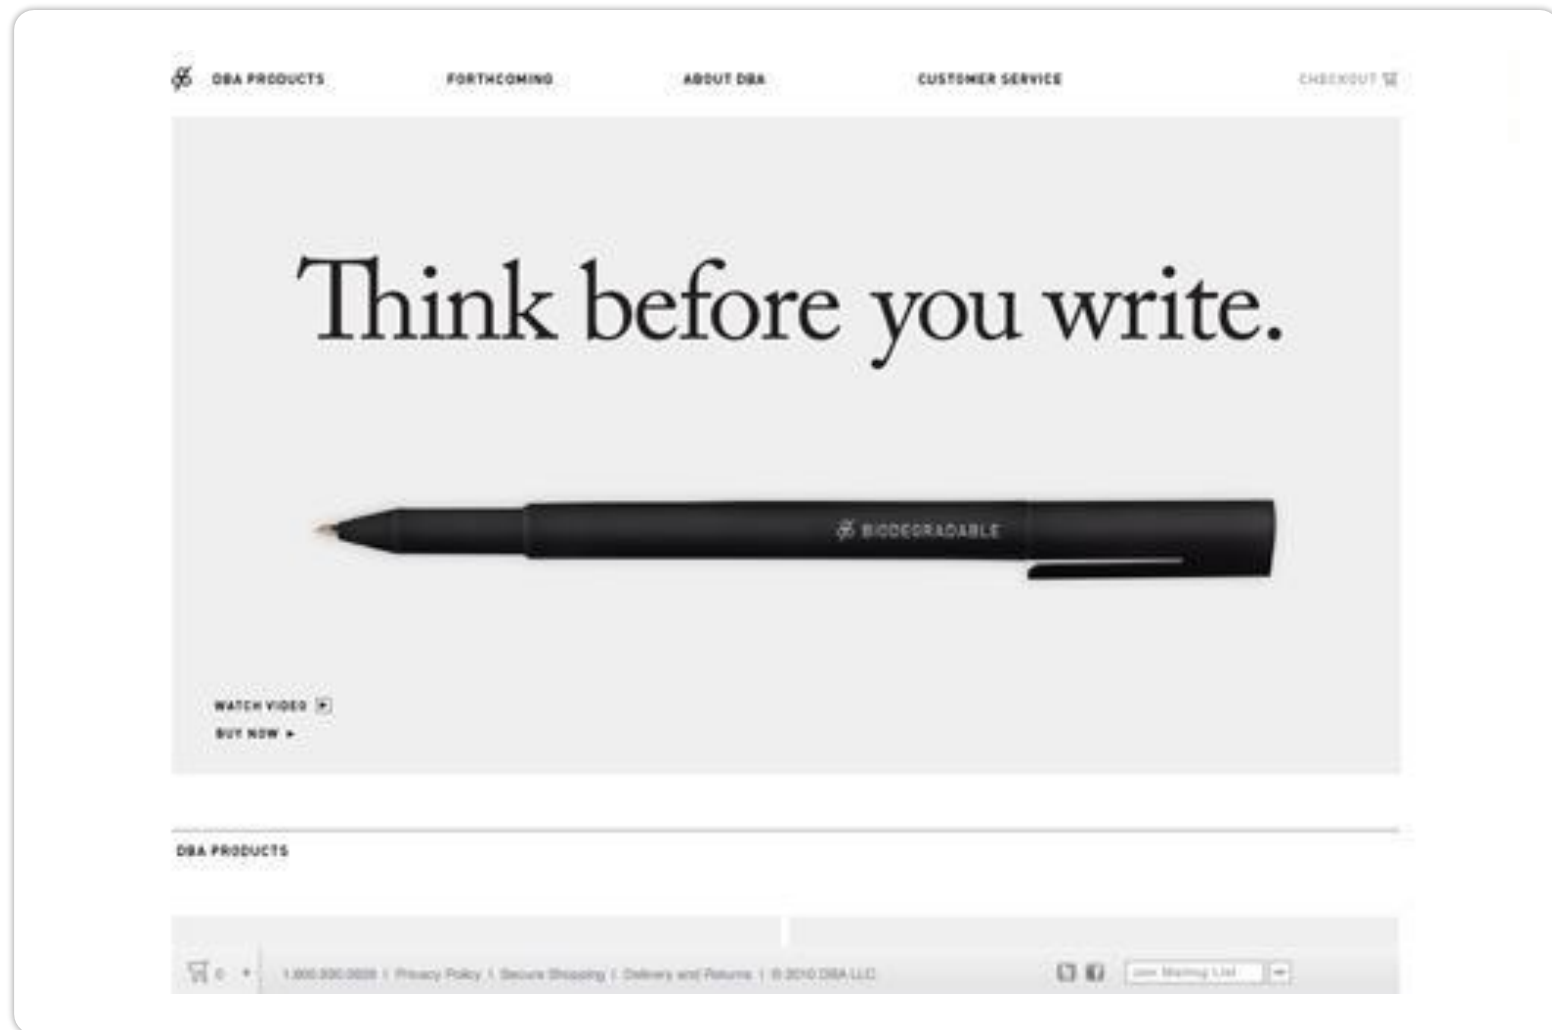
DBA PRODUCTS FORTHCOMING ABOUT DBA CUSTOMER SERVICE CHECKOUT

Think before you write.

BIODEGRADABLE

WATCH VIDEO

BUY NOW ▸

DBA PRODUCTS

0 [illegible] | Privacy Policy | Secure Shopping | Delivery and Returns | © 2010 DBA LLC

Join Mailing List